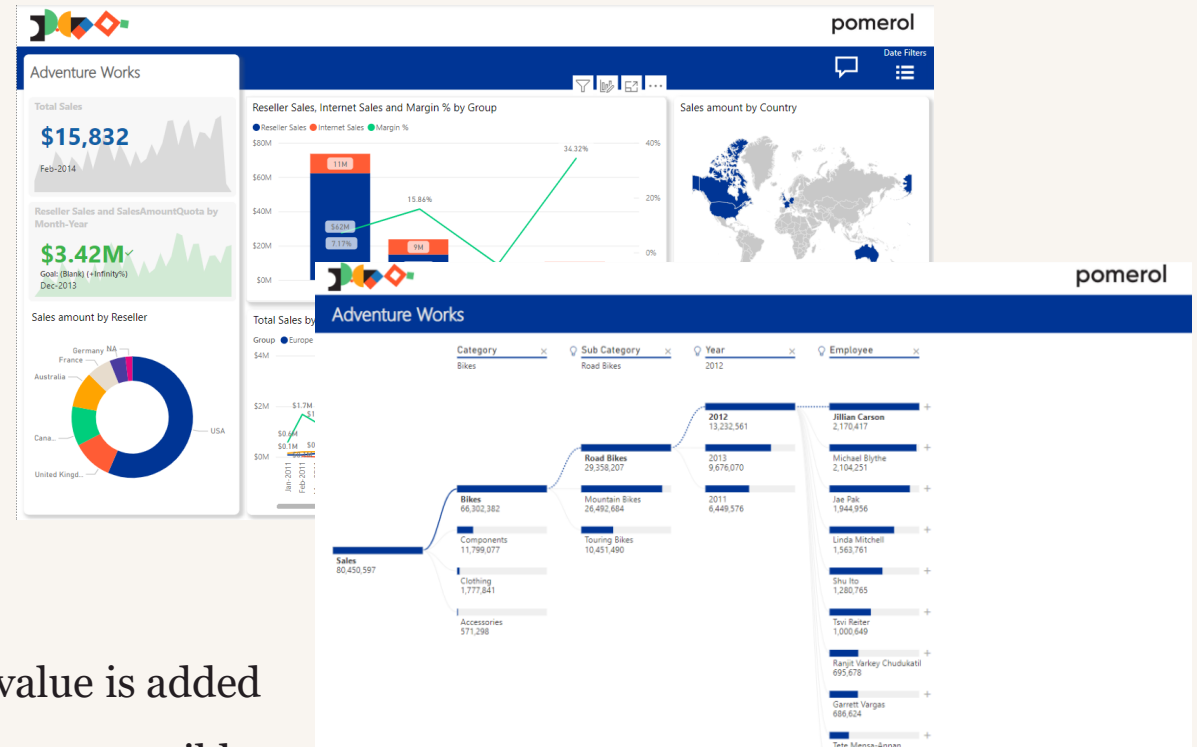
pomerol

Date Filters

Adventure Works

Total Sales
$15,832
Feb-2014

Reseller Sales and SalesAmountQuota by Month-Year
$3.42M
Goal: (Blank) (+Infinity%)
Dec-2013

Sales amount by Reseller
Germany NA
France
Australia
Cana...
United Kingd...
USA

Reseller Sales, Internet Sales and Margin % by Group
Reseller Sales Internet Sales Margin %
$80M
$60M
$40M
$20M
$0M
11M
$62M
7.17%
9M
15.86%
34.32%
40%
20%
0%

Sales amount by Country

Total Sales by
Group Europe
$4M
$2M
$0M
$1.7M
$0.6M
$0.1M
Jan-2011

pomerol

Adventure Works

Category
Bikes
Sub Category
Road Bikes
Year
2012
Employee

Sales
80,450,597

Bikes
66,302,382
Components
11,799,077
Clothing
1,777,841
Accessories
571,298

Road Bikes
29,358,207
Mountain Bikes
26,492,684
Touring Bikes
10,451,490

2012
13,232,561
2013
9,676,070
2011
6,449,576

Jillian Carson
2,170,417
Michael Blythe
2,104,251
Jae Pak
1,944,956
Linda Mitchell
1,563,761
Shu Ito
1,280,765
Tsvi Reiter
1,000,649
Ranjit Varkey Chudukatil
695,678
Garrett Vargas
686,624
Tete Mensa-Annan

value is added